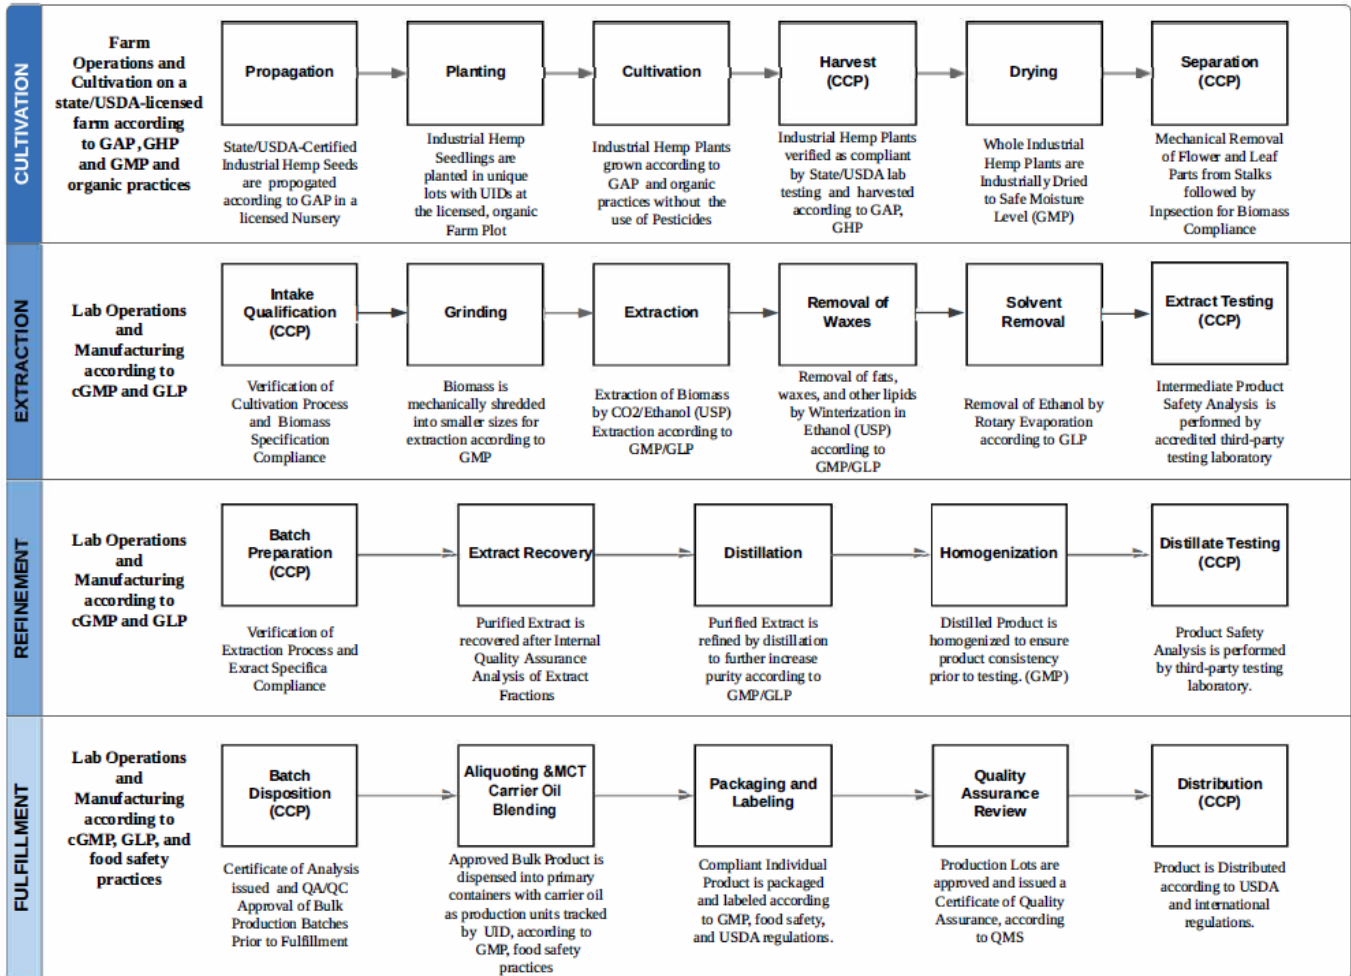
CULTIVATION

Farm Operations and Cultivation on a state/USDA-licensed farm according to GAP, GHP and GMP and organic practices

Propagation

State/USDA-Certified Industrial Hemp Seeds are propogated according to GAP in a licensed Nursery

Planting

Industrial Hemp Seedlings are planted in unique lots with UIDs at the licensed, organic Farm Plot

Cultivation

Industrial Hemp Plants grown according to GAP and organic practices without the use of Pesticides

Harvest (CCP)

Industrial Hemp Plants verified as compliant by State/USDA lab testing and harvested according to GAP, GHP

Drying

Whole Industrial Hemp Plants are Industrially Dried to Safe Moisture Level (GMP)

Separation (CCP)

Mechanical Removal of Flower and Leaf Parts from Stalks followed by Inpsection for Biomass Compliance

EXTRACTION

Lab Operations and Manufacturing according to cGMP and GLP

Intake Qualification (CCP)

Verification of Cultivation Process and Biomass Specification Compliance

Grinding

Biomass is mechanically shredded into smaller sizes for extraction according to GMP

Extraction

Extraction of Biomass by CO2/Ethanol (USP) Extraction according to GMP/GLP

Removal of Waxes

Removal of fats, waxes, and other lipids by Winterization in Ethanol (USP) according to GMP/GLP

Solvent Removal

Removal of Ethanol by Rotary Evaporation according to GLP

Extract Testing (CCP)

Intermediate Product Safety Analysis is performed by accredited third-party testing laboratory

REFINEMENT

Lab Operations and Manufacturing according to cGMP and GLP

Batch Preparation (CCP)

Verification of Extraction Process and Exract Specifica Compliance

Extract Recovery

Purified Extract is recovered after Internal Quality Assurance Analysis of Extract Fractions

Distillation

Purified Extract is refined by distillation to further increase purity according to GMP/GLP

Homogenization

Distilled Product is homogenized to ensure product consistency prior to testing. (GMP)

Distillate Testing (CCP)

Product Safety Analysis is performed by third-party testing laboratory.

FULFILLMENT

Lab Operations and Manufacturing according to cGMP, GLP, and food safety practices

Batch Disposition (CCP)

Certificate of Analysis issued and QA/QC Approval of Bulk Production Batches Prior to Fulfillment

Aliquoting &MCT Carrier Oil Blending

Approved Bulk Product is dispensed into primary containers with carrier oil as production units tracked by UID, according to GMP, food safety practices

Packaging and Labeling

Compliant Individual Product is packaged and labeled according to GMP, food safety, and USDA regulations.

Quality Assurance Review

Production Lots are approved and issued a Certificate of Quality Assurance, according to QMS

Distribution (CCP)

Product is Distributed according to USDA and international regulations.